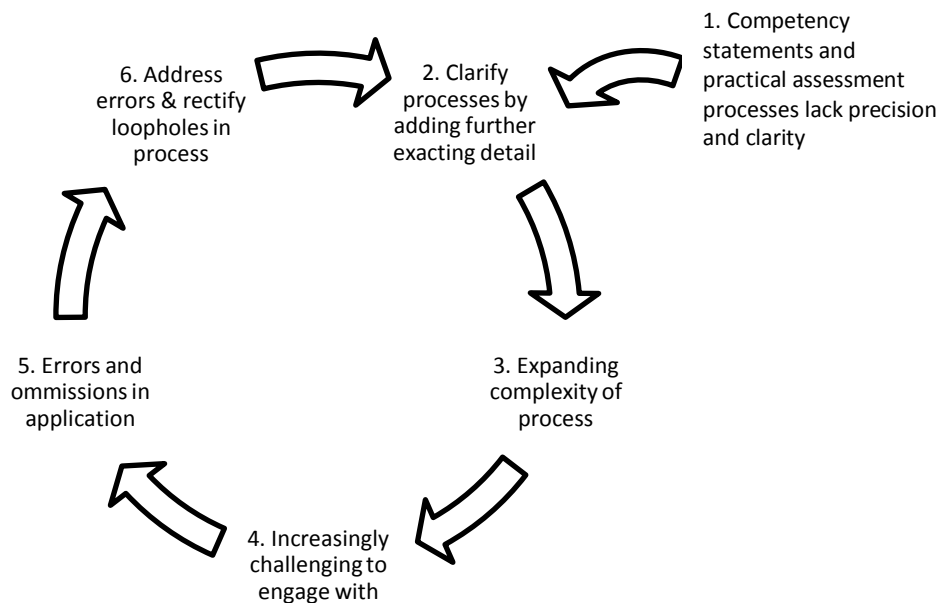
1. Competency statements and practical assessment processes lack precision and clarity

2. Clarify processes by adding further exacting detail

3. Expanding complexity of process

4. Increasingly challenging to engage with

5. Errors and ommissions in application

6. Address errors & rectify loopholes in process